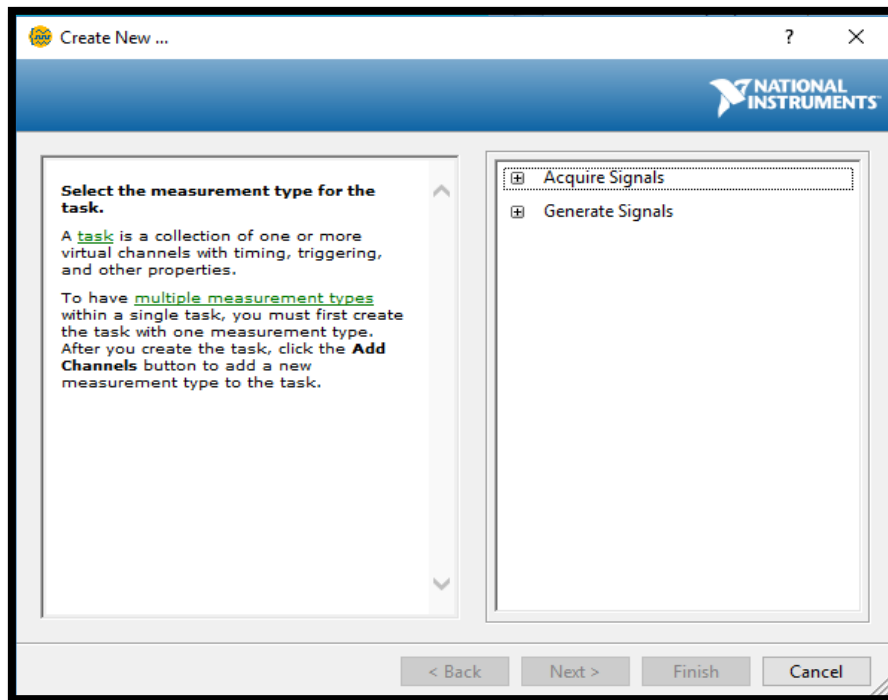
Create New ...

?

NATIONAL INSTRUMENTS

Select the measurement type for the task.

A task is a collection of one or more virtual channels with timing, triggering, and other properties.

To have multiple measurement types within a single task, you must first create the task with one measurement type. After you create the task, click the Add Channels button to add a new measurement type to the task.

⊞ Acquire Signals

⊞ Generate Signals

< Back

Next >

Finish

Cancel